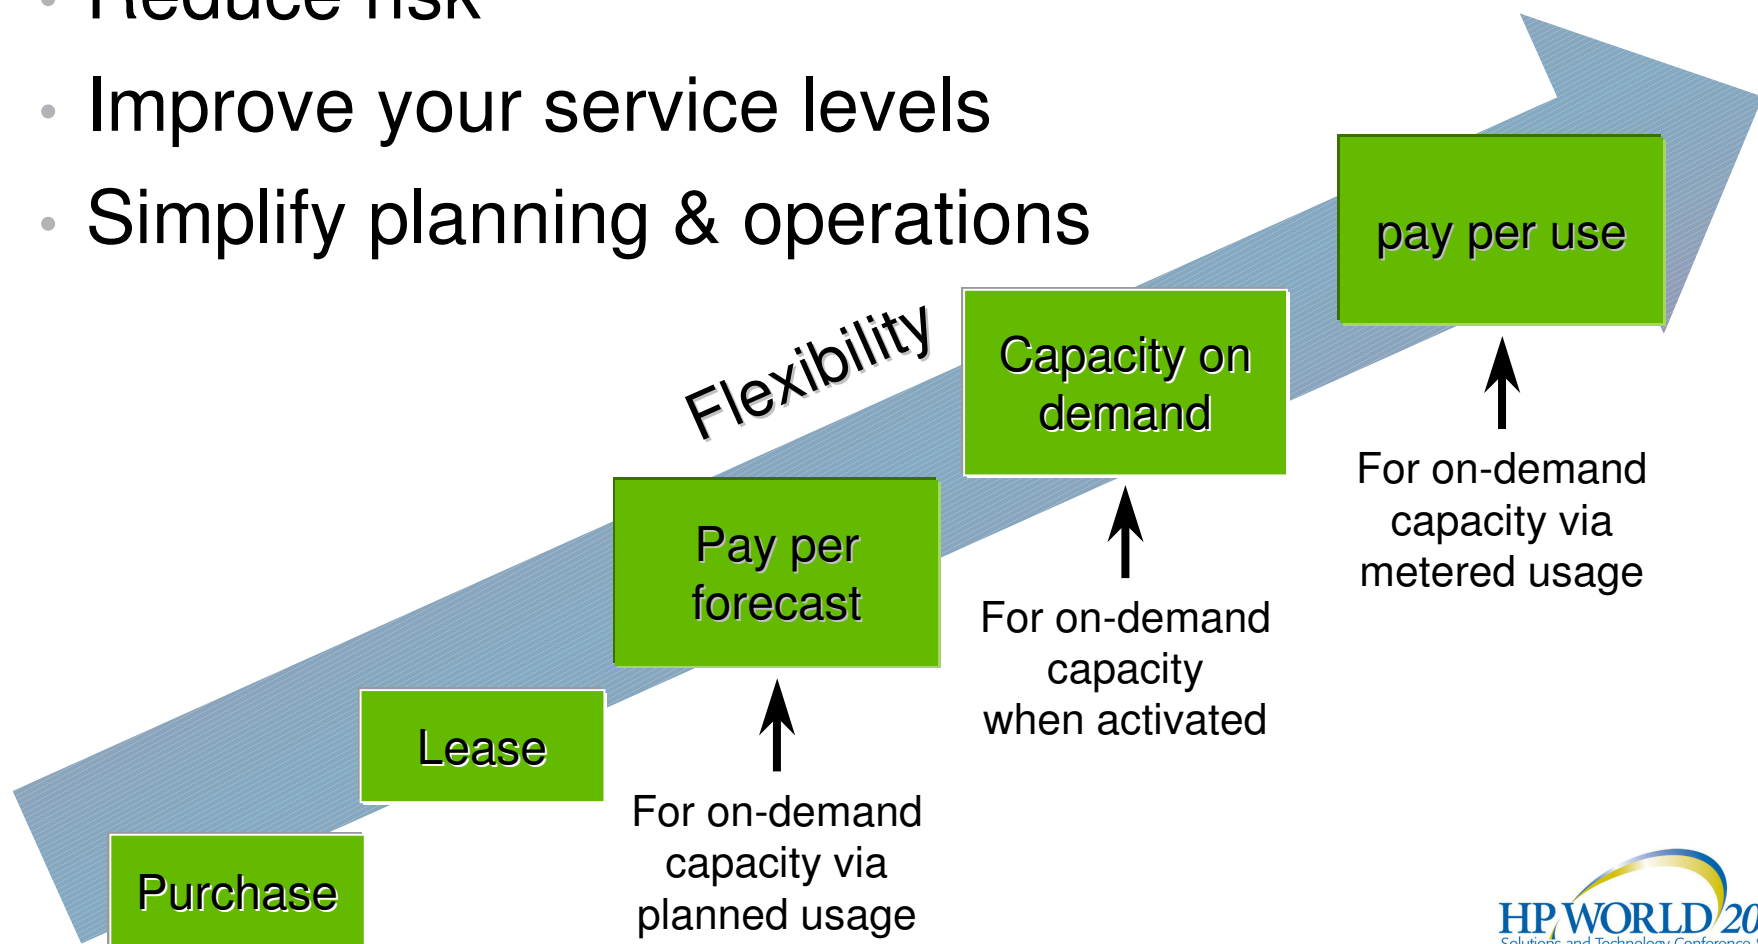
• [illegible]
• Improve your service levels
• Simplify planning & operations

Flexibility

pay per use

Capacity on demand

Pay per forecast

Lease

Purchase

For on-demand capacity via metered usage

For on-demand capacity when activated

For on-demand capacity via planned usage

HP WORLD 20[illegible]
Solutions and Technology Conference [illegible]